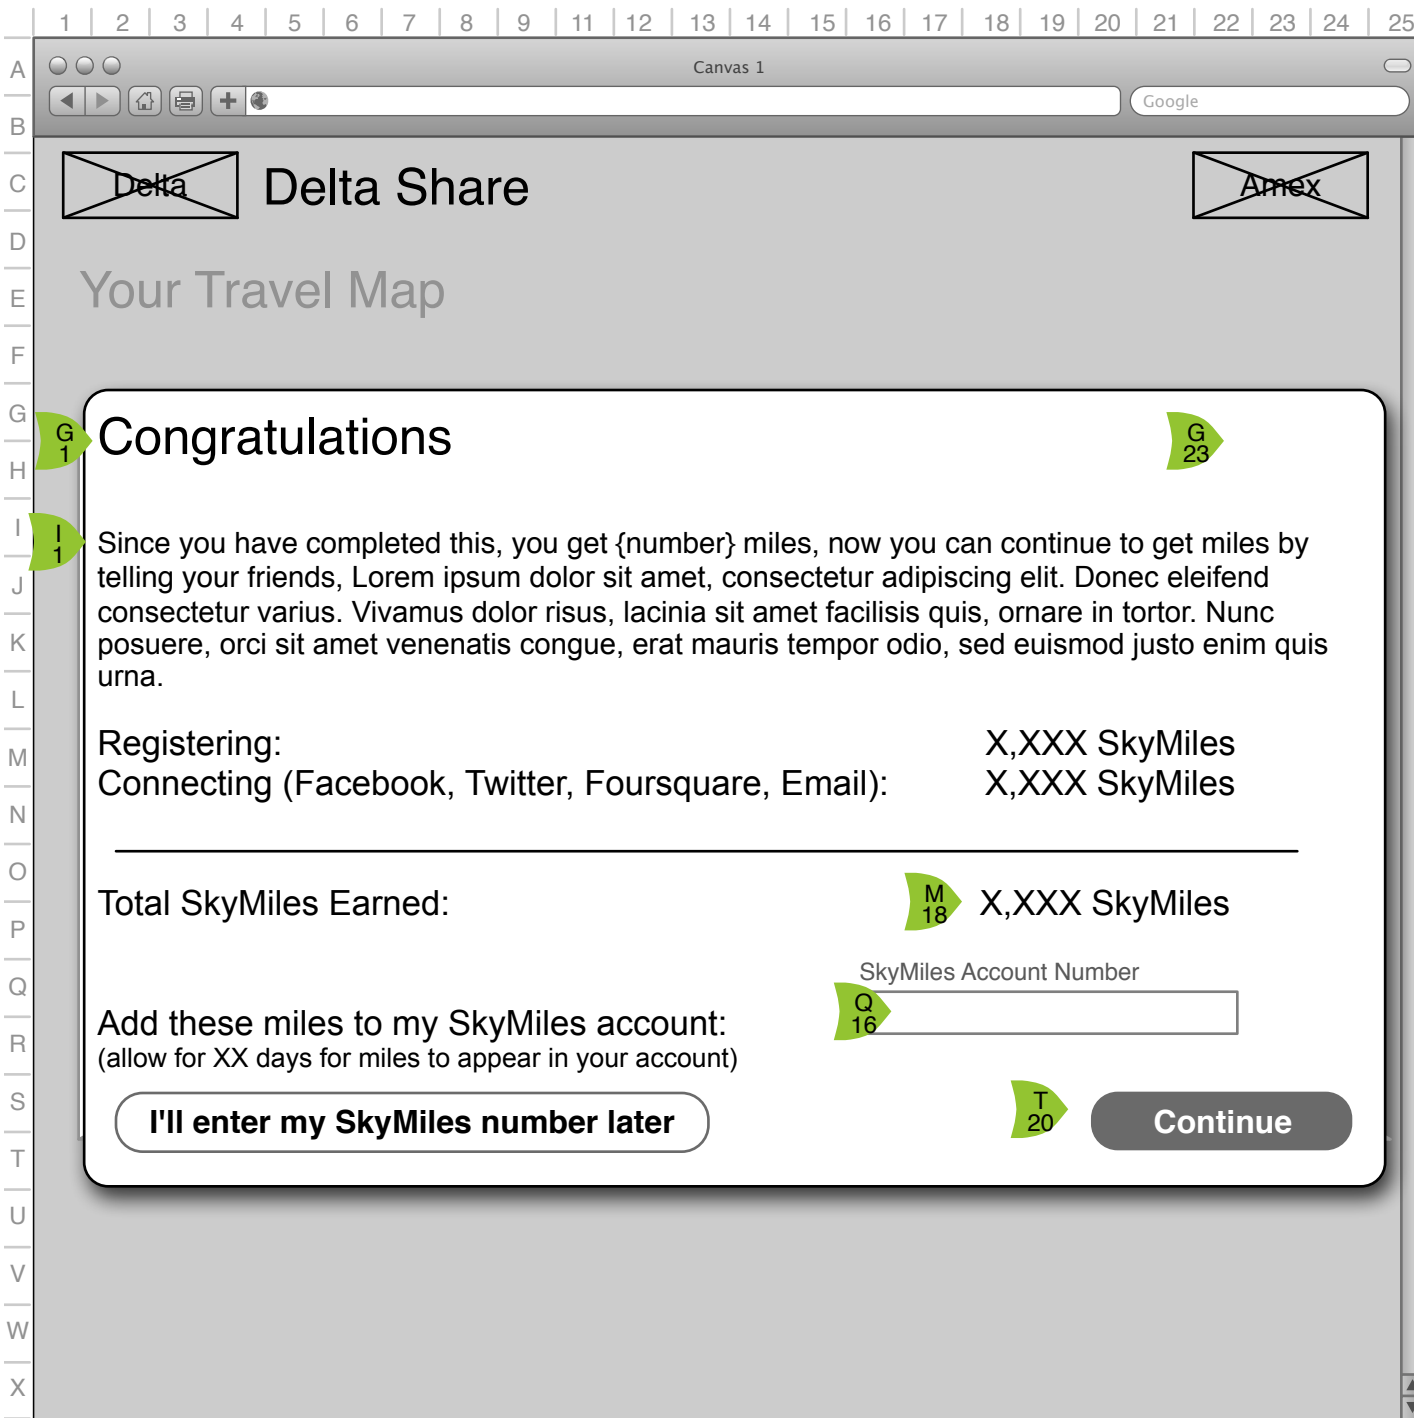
1 2 3 4 5 6 7 8 9 11 12 13 14 15 16 17 18 19 20 21 22 23 24 25

A B C D E F G H I J K L M N O P Q R S T U V W X

Canvas 1

Google

Delta

Delta Share

Amex

Your Travel Map

G 1

Congratulations

G 23

I 1

Since you have completed this, you get {number} miles, now you can continue to get miles by telling your friends, Lorem ipsum dolor sit amet, consectetur adipiscing elit. Donec eleifend consectetur varius. Vivamus dolor risus, lacinia sit amet facilisis quis, ornare in tortor. Nunc posuere, orci sit amet venenatis congue, erat mauris tempor odio, sed euismod justo enim quis urna.

Registering: X,XXX SkyMiles
Connecting (Facebook, Twitter, Foursquare, Email): X,XXX SkyMiles

Total SkyMiles Earned:

M 18

X,XXX SkyMiles

SkyMiles Account Number

Q 16

Add these miles to my SkyMiles account:
(allow for XX days for miles to appear in your account)

I'll enter my SkyMiles number later

T 20

Continue